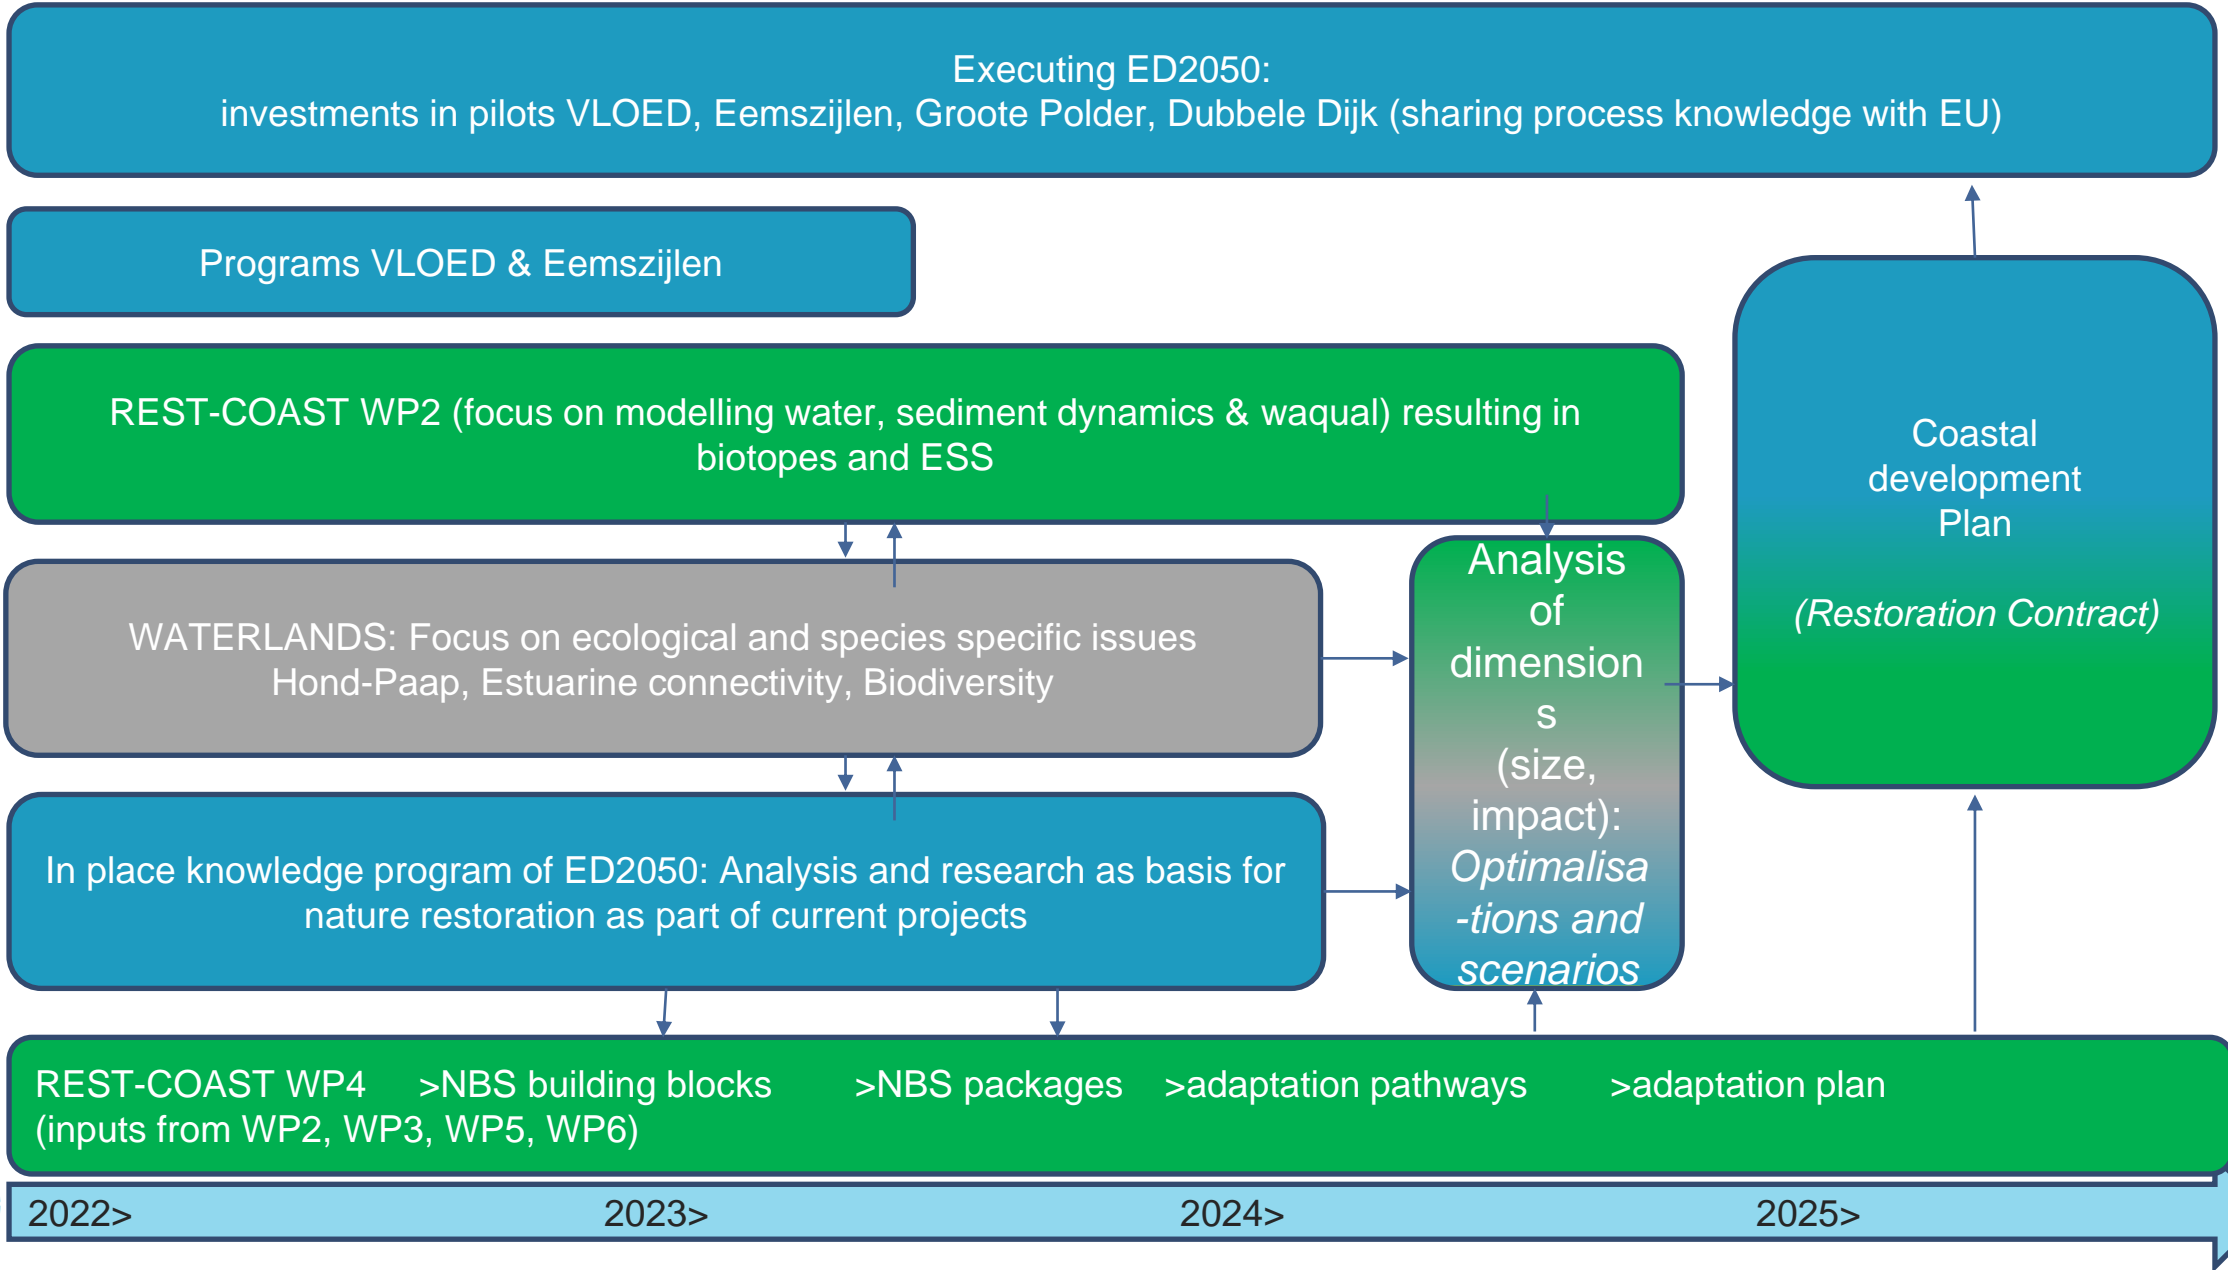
Executing ED2050:
investments in pilots VLOED, Eemszijlen, Groote Polder, Dubbele Dijk (sharing process knowledge with EU)

Programs VLOED & Eemszijlen

REST-COAST WP2 (focus on modelling water, sediment dynamics & waqual) resulting in biotopes and ESS

Coastal development Plan

*(Restoration Contract)*

WATERLANDS: Focus on ecological and species specific issues Hond-Paap, Estuarine connectivity, Biodiversity

Analysis of dimensions (size, impact): *Optimalisa-tions and scenarios*

In place knowledge program of ED2050: Analysis and research as basis for nature restoration as part of current projects

REST-COAST WP4 (inputs from WP2, WP3, WP5, WP6) >NBS building blocks >NBS packages >adaptation pathways >adaptation plan

2022> 2023> 2024> 2025>